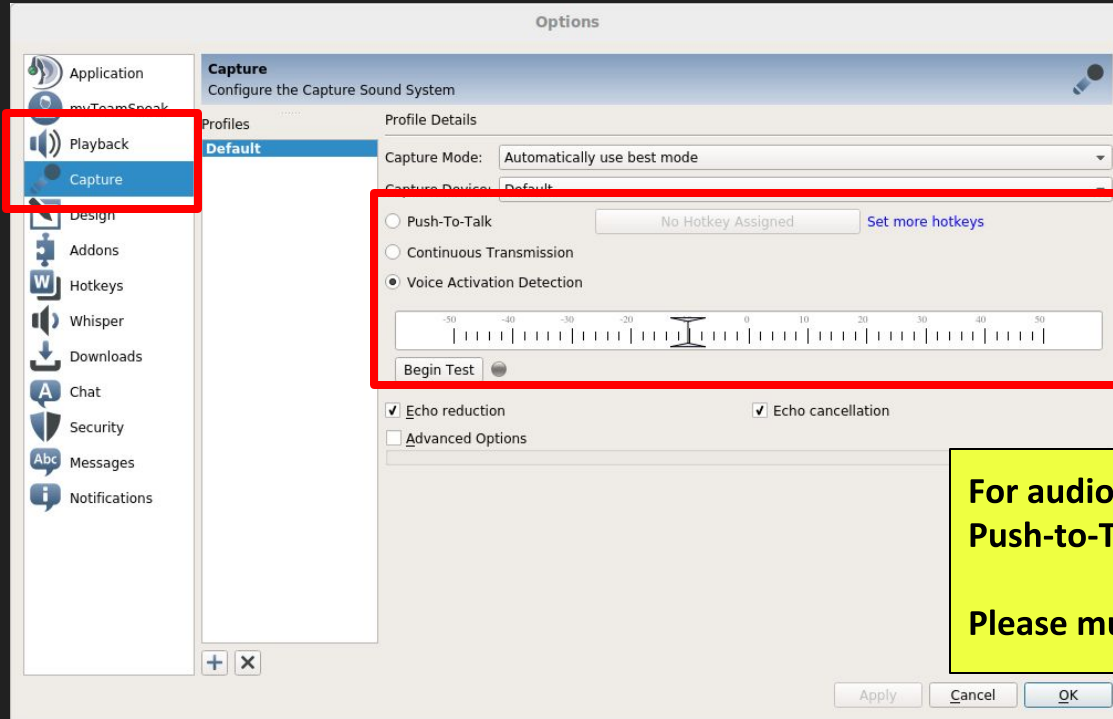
Options

Application
myTeamSpeak
Playback
Capture
Design
Addons
Hotkeys
Whisper
Downloads
Chat
Security
Messages
Notifications

Capture
Configure the Capture Sound System

Profiles
Default

Profile Details
Capture Mode: Automatically use best mode
Capture Device: Default

Push-To-Talk
No Hotkey Assigned
Set more hotkeys
Continuous Transmission
Voice Activation Detection

-50 -40 -30 -20 0 10 20 30 40 50

Begin Test

Echo reduction
Echo cancellation
Advanced Options

For audio
Push-to-T

Please mu

Apply
Cancel
OK